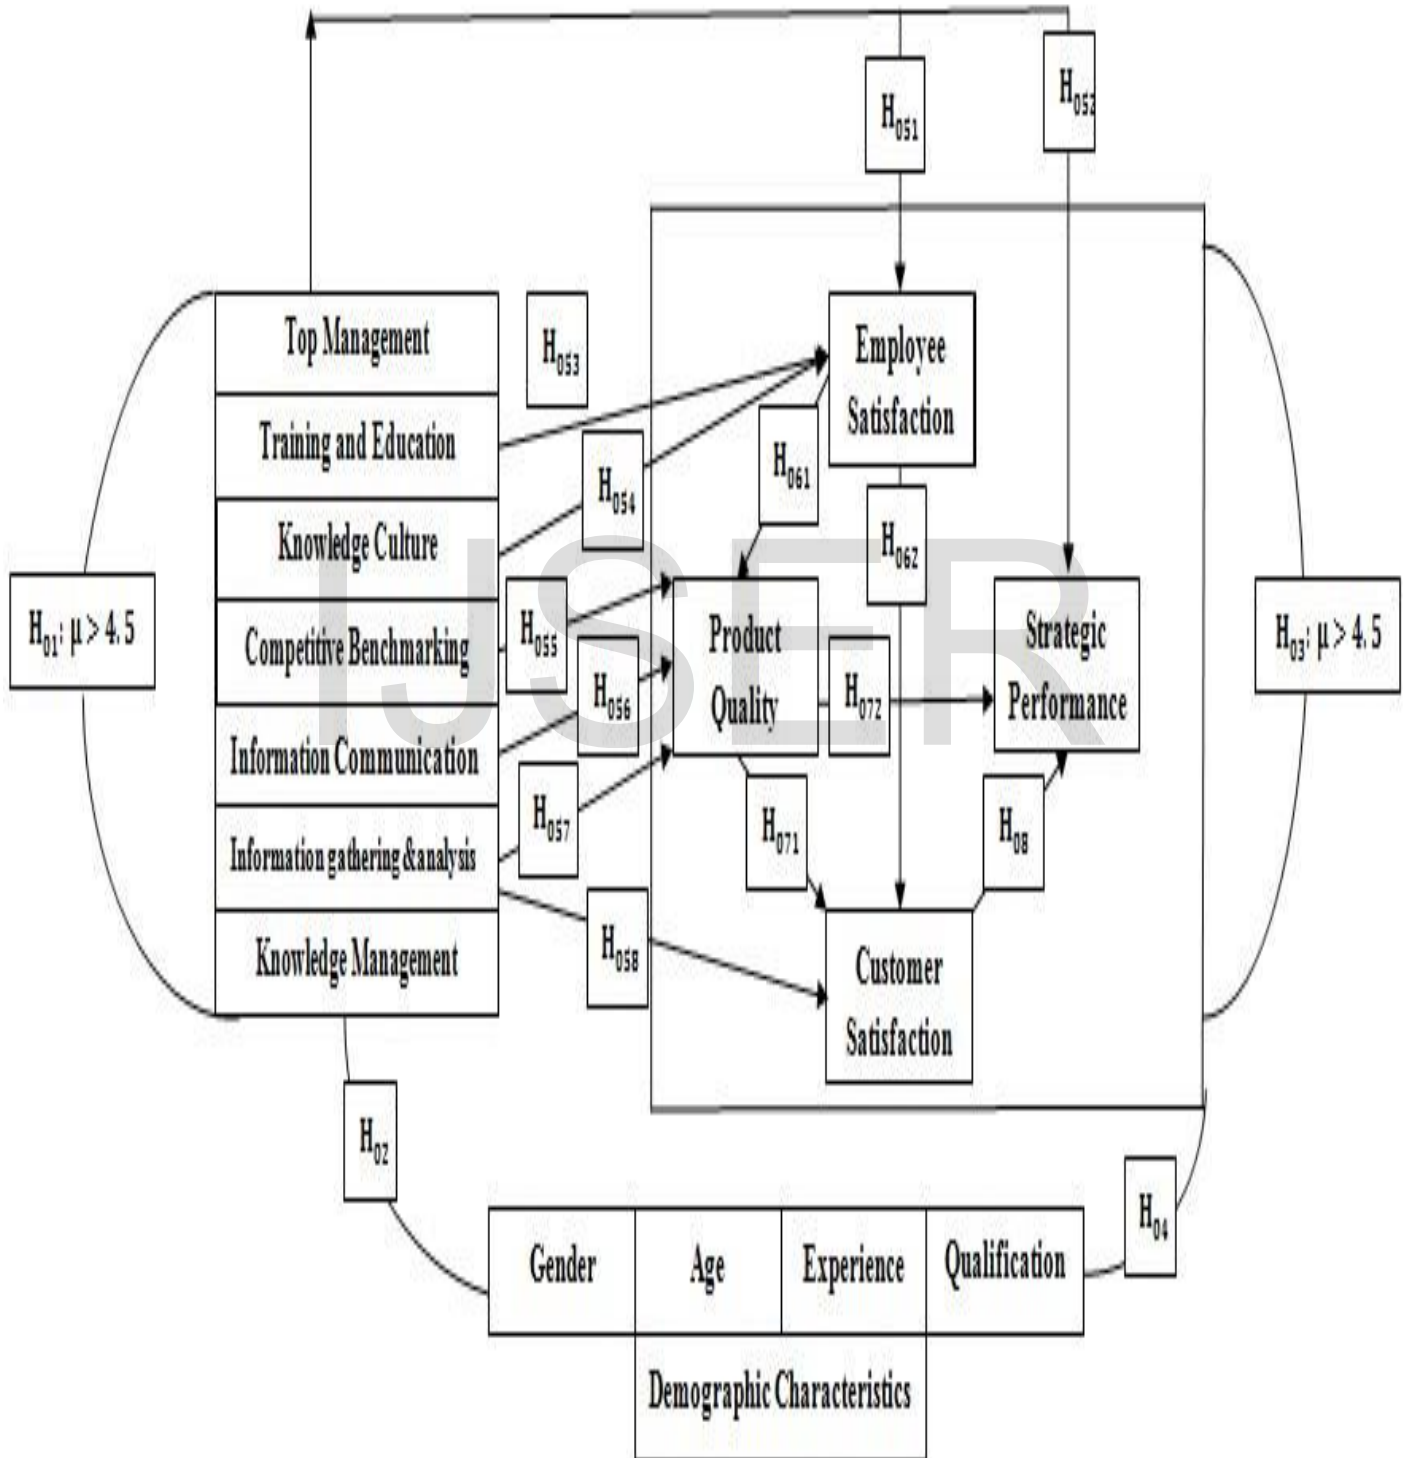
$H_{051}$

$H_{052}$

Top Management

Training and Education

Knowledge Culture

Competitive Benchmarking

Information Communication

Information gathering &analysis

Knowledge Management

$H_{053}$

$H_{054}$

$H_{055}$

$H_{056}$

$H_{057}$

$H_{058}$

Employee Satisfaction

$H_{061}$

$H_{062}$

Product Quality

$H_{072}$

Strategic Performance

$H_{071}$

$H_{08}$

Customer Satisfaction

$H_{01}: \mu > 4.5$

$H_{03}: \mu > 4.5$

IJSER

$H_{02}$

$H_{04}$

| Gender | Age | Experience | Qualification |
|---|---|---|---|

Demographic Characteristics